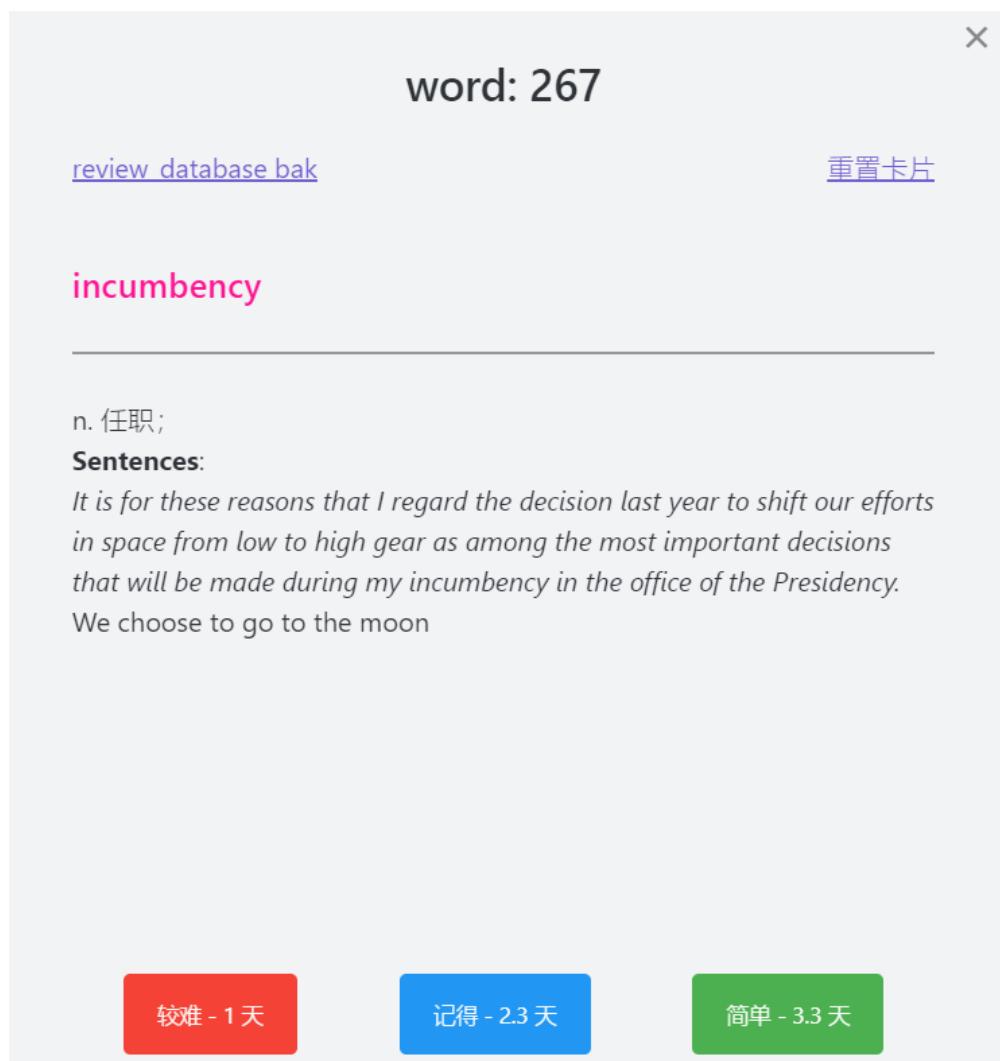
×

word: 267

review_database bak

重置卡片

incumbency

n. 任职;
**Sentences**:
*It is for these reasons that I regard the decision last year to shift our efforts in space from low to high gear as among the most important decisions that will be made during my incumbency in the office of the Presidency.*
We choose to go to the moon

较难 - 1 天

记得 - 2.3 天

简单 - 3.3 天